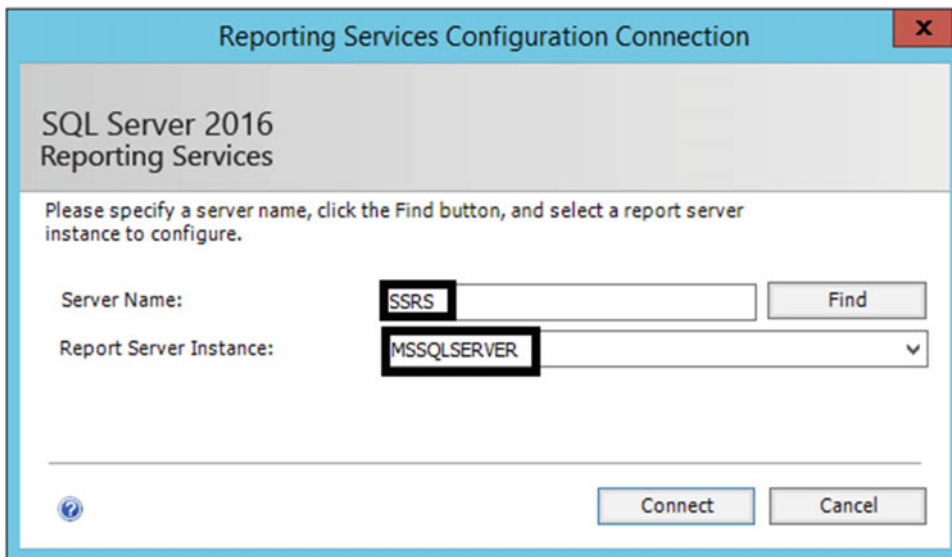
Reporting Services Configuration Connection

x

SQL Server 2016
Reporting Services

Please specify a server name, click the Find button, and select a report server instance to configure.

Server Name: SSRS Find

Report Server Instance: MSSQLSERVER

Connect Cancel